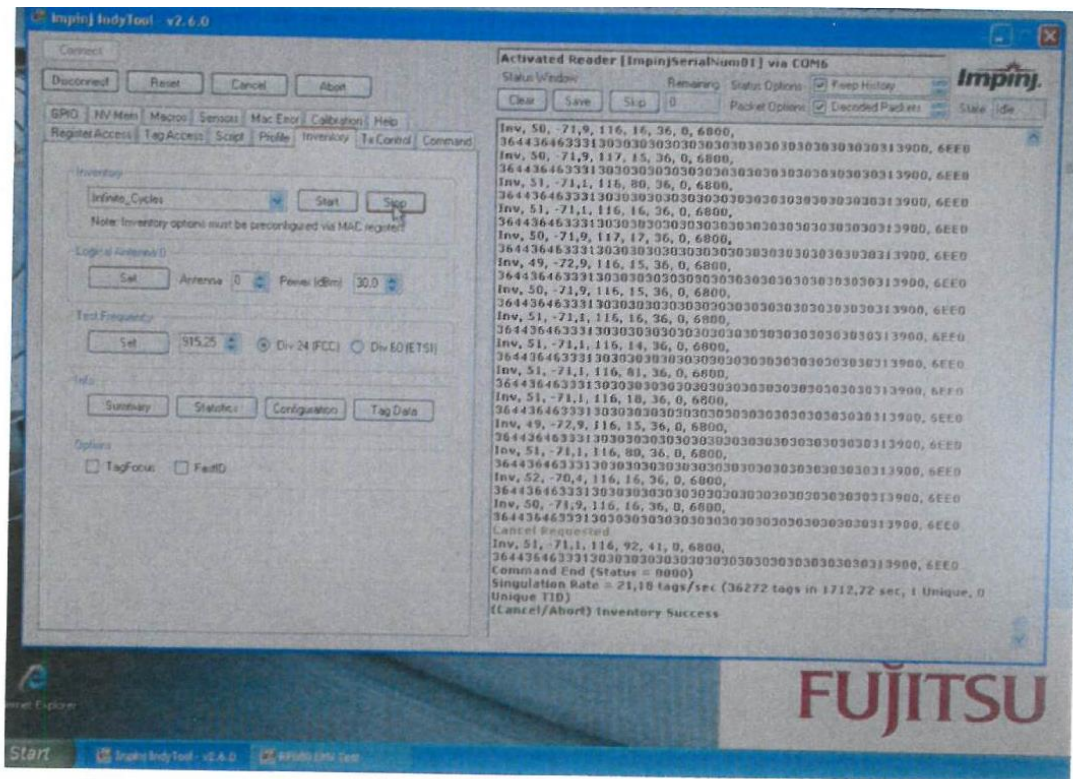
Impinj IndyTool - v2.6.0

Connect

Disconnect Reset Cancel Abort

GPIO NV Mem Macros Sensors Mac Error Calibration Help
Register Access Tag Access Script Profile Inventory Tx Control Command

Inventory
Infinite_Cycles Start Stop
Note: Inventory options must be preconfigured via MAC registers

Logical Antenna 0
Set Antenna 0 Power (dBm) 30.0

Test Frequency
Set 915.25 Div 24 (FCC) Div 60 (ETSI)

Info
Summary Statistics Configuration Tag Data

Options
TagFocus FastID

Activated Reader [ImpinjSerialNum01] via COM6
Status Window Remaining Status Options Keep History
Clear Save Skip 0 Packet Options Decoded Packets State Idle
Impinj.

Inv, 50, -71,9, 116, 16, 36, 0, 6800,
36443646333130303030303030303030303030303030313900, 6EE0
Inv, 50, -71,9, 117, 15, 36, 0, 6800,
36443646333130303030303030303030303030303030313900, 6EE0
Inv, 51, -71,1, 116, 80, 36, 0, 6800,
36443646333130303030303030303030303030303030313900, 6EE0
Inv, 51, -71,1, 116, 16, 36, 0, 6800,
36443646333130303030303030303030303030303030313900, 6EE0
Inv, 50, -71,9, 117, 17, 36, 0, 6800,
36443646333130303030303030303030303030303030313900, 6EE0
Inv, 49, -72,9, 116, 15, 36, 0, 6800,
36443646333130303030303030303030303030303030313900, 6EE0
Inv, 50, -71,9, 116, 15, 36, 0, 6800,
36443646333130303030303030303030303030303030313900, 6EE0
Inv, 51, -71,1, 116, 16, 36, 0, 6800,
36443646333130303030303030303030303030303030313900, 6EE0
Inv, 51, -71,1, 116, 14, 36, 0, 6800,
36443646333130303030303030303030303030303030313900, 6EE0
Inv, 51, -71,1, 116, 81, 36, 0, 6800,
36443646333130303030303030303030303030303030313900, 6EE0
Inv, 51, -71,1, 116, 18, 36, 0, 6800,
36443646333130303030303030303030303030303030313900, 6EE0
Inv, 49, -72,9, 116, 15, 36, 0, 6800,
36443646333130303030303030303030303030303030313900, 6EE0
Inv, 51, -71,1, 116, 80, 36, 0, 6800,
36443646333130303030303030303030303030303030313900, 6EE0
Inv, 52, -70,4, 116, 16, 36, 0, 6800,
36443646333130303030303030303030303030303030313900, 6EE0
Inv, 50, -71,9, 116, 16, 36, 0, 6800,
36443646333130303030303030303030303030303030313900, 6EE0
Cancel Requested
Inv, 51, -71,1, 116, 92, 41, 0, 6800,
36443646333130303030303030303030303030303030313900, 6EE0
Command End (Status = 0000)
Singulation Rate = 21,18 tags/sec (36272 tags in 1712,72 sec, 1 Unique, 0 Unique TID)
(Cancel/Abort) Inventory Success

FUJITSU

Internet Explorer

Start Impinj IndyTool - v2.6.0 RFID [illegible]